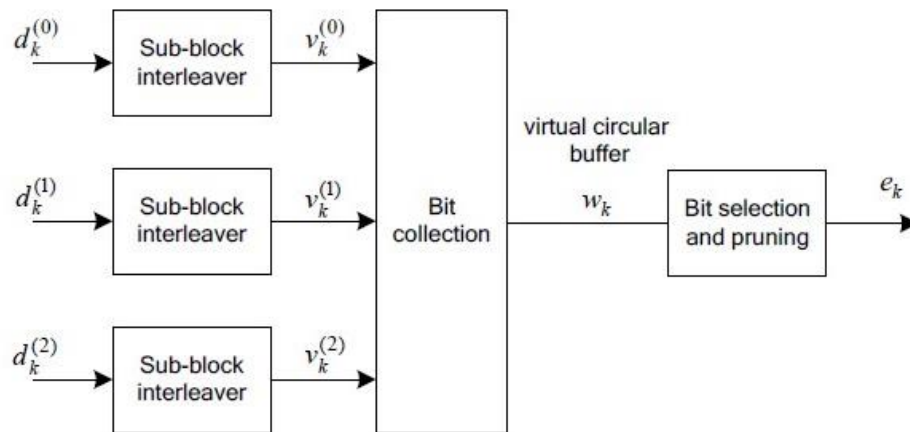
$d_k^{(0)}$

Sub-block interleaver

$v_k^{(0)}$

$d_k^{(1)}$

Sub-block interleaver

$v_k^{(1)}$

$d_k^{(2)}$

Sub-block interleaver

$v_k^{(2)}$

Bit collection

virtual circular buffer

$w_k$

Bit selection and pruning

$e_k$